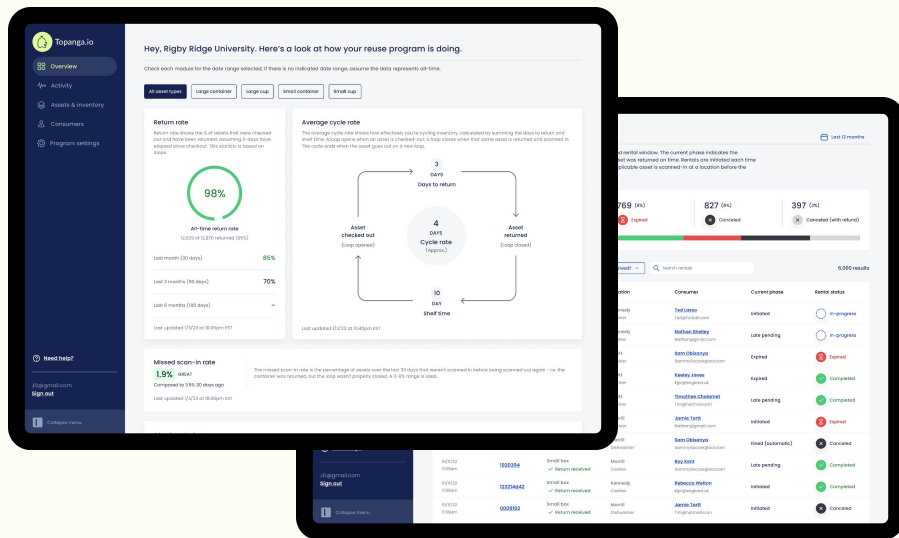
Topanga.io

Overview
Activity
Assets & Inventory
Consumers
Program settings

Need help?
JD@gmail.com
Sign out
Collapse menu

Hey, Rigby Ridge University. Here's a look at how your reuse program is doing.

Check each module for the data range selected; if there is no indicated date range, assume the data represents all-time.

All asset types | Large container | Large cup | Small container | Small cup

Return rate
Return rate shows the % of assets that were checked out and have been returned, assuming 3 days have elapsed since checkout. This statistic is based on loops.

98%
All-time return rate
12,613 of 12,870 returned (98%)

Last month (30 days) 85%
Last 3 months (90 days) 70%
Last 6 months (180 days)

Last updated 1/1/23 at 10:45pm EST

Average cycle rate
The average cycle rate shows how effectively you're cycling inventory, calculated by summing the days to return and shelf time. A loop opens when an asset is checked-out; a loop closes when that same asset is returned and scanned in. The cycle ends when the asset goes out on a new loop.

3 DAYS
Days to return
Asset checked out (Loop opened)
4 DAYS
Cycle rate (Approx.)
Asset returned (Loop closed)
10 DAY
Shelf time

Last updated 1/1/23 at 10:45pm EST

Missed scan-in rate
1.9% GREAT
Compared to 3.5% 30 days ago
The missed scan-in rate is the percentage of assets over the last 30 days that weren't scanned in before being scanned out again - i.e. the container was returned, but the loop wasn't properly closed. A 0-8% range is ideal.
Last updated 1/1/23 at 10:45pm EST

Last 12 months
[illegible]ed rental window. The current phase indicates the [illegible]sset was returned on time. Rentals are initiated each time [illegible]plicable asset is scanned-in at a location before the

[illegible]769 (8%) Expired
827 (8%) Canceled
397 (3%) Canceled (with refund)

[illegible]ived Search rentals
6,000 results

| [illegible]ation | Consumer | Current phase | Rental status |
|---|---|---|---|
| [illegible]nedy | Ted Lasso ted@gmail.com | Initiated | In-progress |
| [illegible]nedy | Nathan Shelley Nathan@gmail.com | Late pending | In-progress |
| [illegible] | Sam Obisanya | Expired | Expired |
| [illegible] | Keeley Jones | Expired | Completed |
| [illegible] | Timothee Chalamet | Expired | Completed |
| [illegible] | Jamie Tartt | Initiated | Expired |
| Merrill Dishwasher | Sam Obisanya | Fined (automatic) | Canceled |
| 10/1/22 11:09am 1020394 | Small box Return received | Kennedy Cashier | Roy Kent | Late pending | Completed |
| 10/1/22 11:09am 123214443 | Small box Return received | Kennedy Cashier | Rebecca Welton | Initiated | Completed |
| 10/1/22 11:09am 0009102 | Small box Return received | Merrill Dishwasher | Jamie Tartt | Initiated | Canceled |

JD@gmail.com
Sign out
Collapse menu